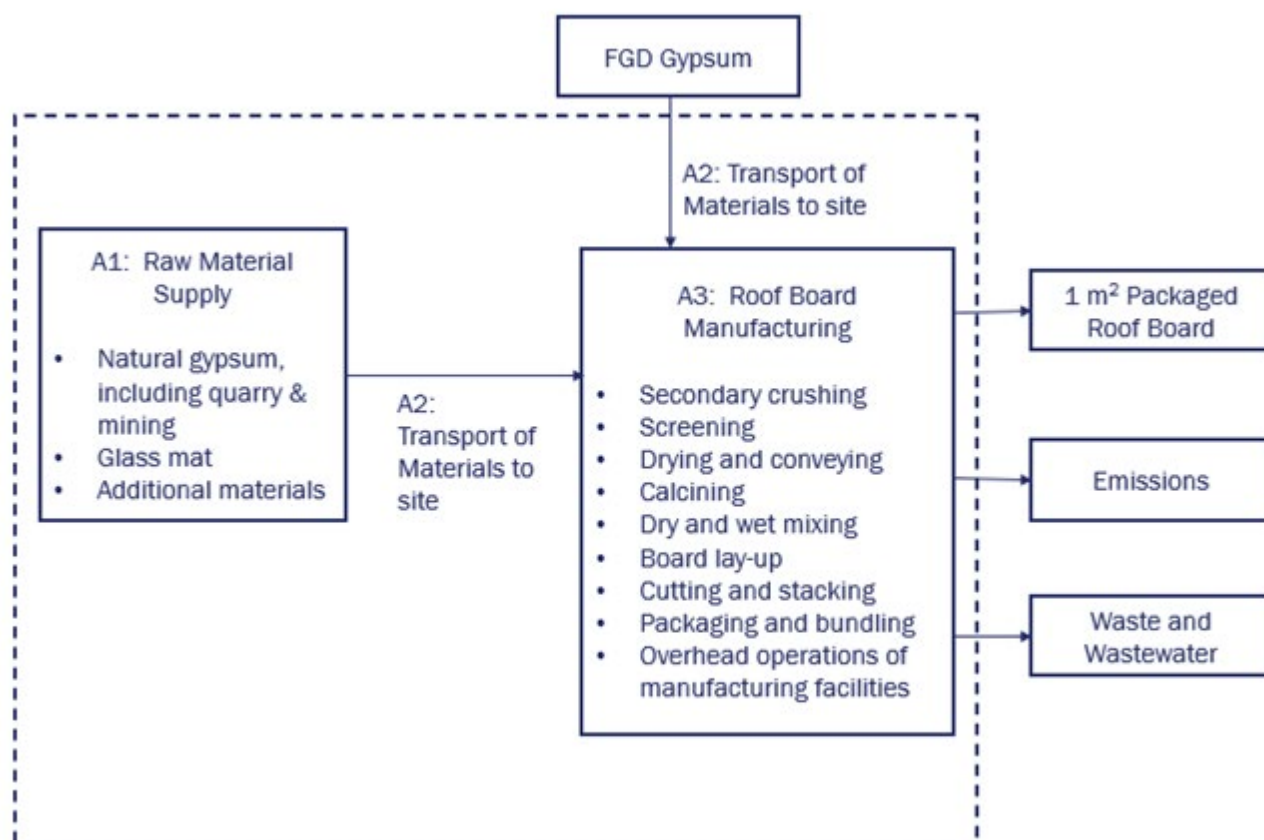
FGD Gypsum

A2: Transport of Materials to site

A1: Raw Material Supply

- Natural gypsum, including quarry & mining
- Glass mat
- Additional materials

A2: Transport of Materials to site

A3: Roof Board Manufacturing

- Secondary crushing
- Screening
- Drying and conveying
- Calcining
- Dry and wet mixing
- Board lay-up
- Cutting and stacking
- Packaging and bundling
- Overhead operations of manufacturing facilities

1 $m^2$ Packaged Roof Board

Emissions

Waste and Wastewater